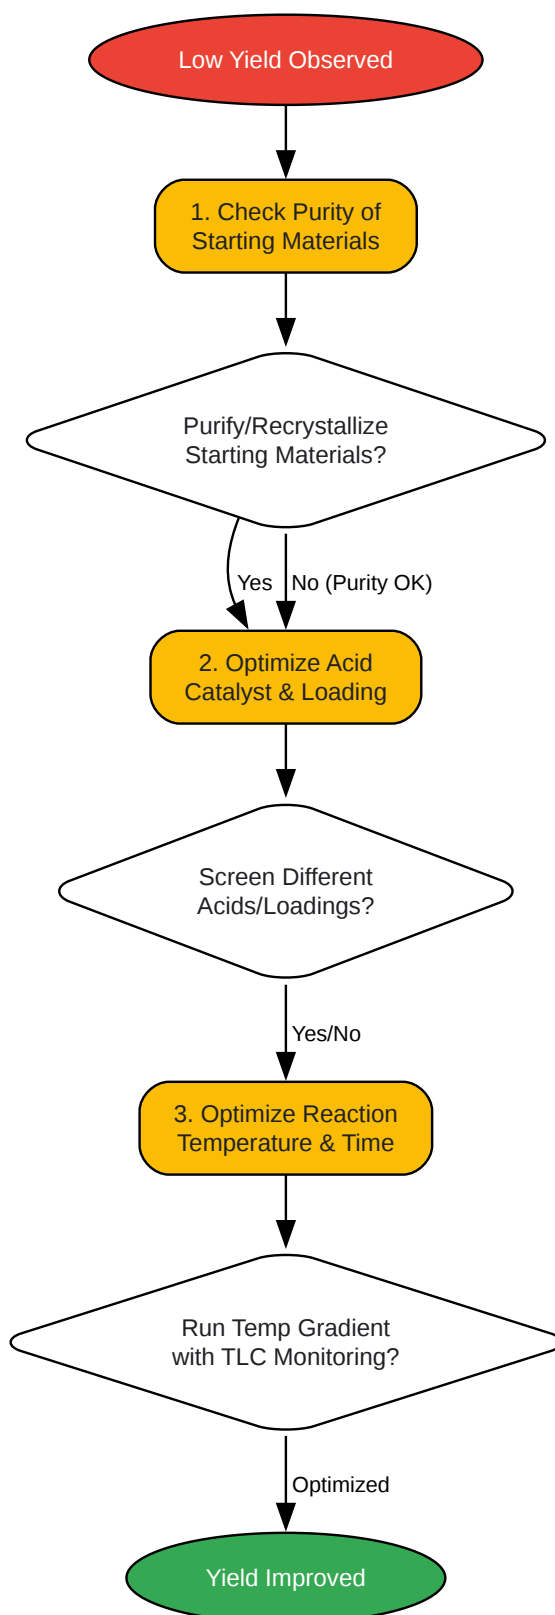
Low Yield Observed

1. Check Purity of Starting Materials

Purify/Recrystallize Starting Materials?

Yes

No (Purity OK)

2. Optimize Acid Catalyst & Loading

Screen Different Acids/Loadings?

Yes/No

3. Optimize Reaction Temperature & Time

Run Temp Gradient with TLC Monitoring?

Optimized

Yield Improved